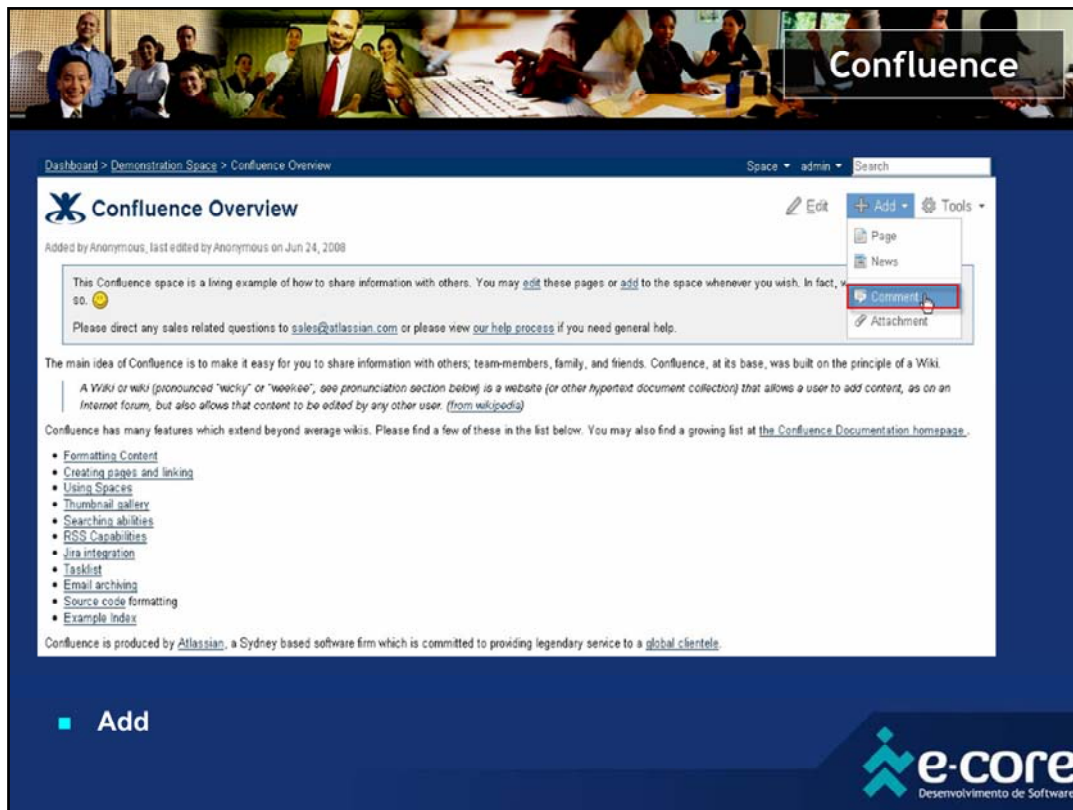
Confluence

Dashboard > Demonstration Space > Confluence Overview

Space ▾ admin ▾ Search

Confluence Overview

Edit + Add ▾ Tools ▾

Page
News
Comment
Attachment

Added by Anonymous, last edited by Anonymous on Jun 24, 2008

This Confluence space is a living example of how to share information with others. You may edit these pages or add to the space whenever you wish. In fact, w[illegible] so.

Please direct any sales related questions to sales@atlassian.com or please view our help process if you need general help.

The main idea of Confluence is to make it easy for you to share information with others; team-members, family, and friends. Confluence, at its base, was built on the principle of a Wiki.

A Wiki or wiki (pronounced "wicky" or "weekee", see pronunciation section below) is a website (or other hypertext document collection) that allows a user to add content, as on an Internet forum, but also allows that content to be edited by any other user. (from wikipedia)

Confluence has many features which extend beyond average wikis. Please find a few of these in the list below. You may also find a growing list at the Confluence Documentation homepage.

- Formatting Content
- Creating pages and linking
- Using Spaces
- Thumbnail gallery
- Searching abilities
- RSS Capabilities
- Jira integration
- Tasklist
- Email archiving
- Source code formatting
- Example Index

Confluence is produced by Atlassian, a Sydney based software firm which is committed to providing legendary service to a global clientele.

- Add

e-core
Desenvolvimento de Software